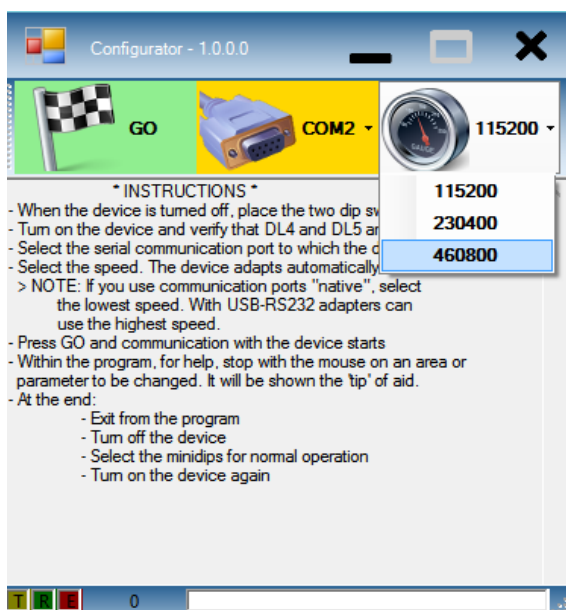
Configurator - 1.0.0.0

GO

COM2

GAUGE

115200

115200
230400
460800

* INSTRUCTIONS *
- When the device is turned off, place the two dip sw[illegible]
- Turn on the device and verify that DL4 and DL5 ar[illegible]
- Select the serial communication port to which the d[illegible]
- Select the speed. The device adapts automatically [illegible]
> NOTE: If you use communication ports "native", select the lowest speed. With USB-RS232 adapters can use the highest speed.
- Press GO and communication with the device starts
- Within the program, for help, stop with the mouse on an area or parameter to be changed. It will be shown the 'tip' of aid.
- At the end:
- Exit from the program
- Turn off the device
- Select the minidips for normal operation
- Turn on the device again

T R F 0